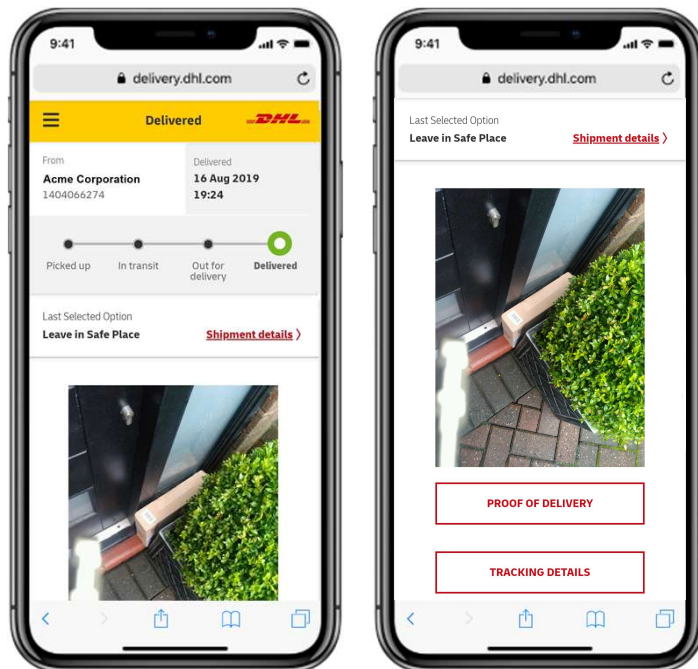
9:41

delivery.dhl.com

Delivered

DHL

From
Acme Corporation
1404066274

Delivered
16 Aug 2019
19:24

Picked up
In transit
Out for delivery
Delivered

Last Selected Option
Leave in Safe Place

Shipment details

9:41

delivery.dhl.com

Last Selected Option
Leave in Safe Place

Shipment details

PROOF OF DELIVERY

TRACKING DETAILS